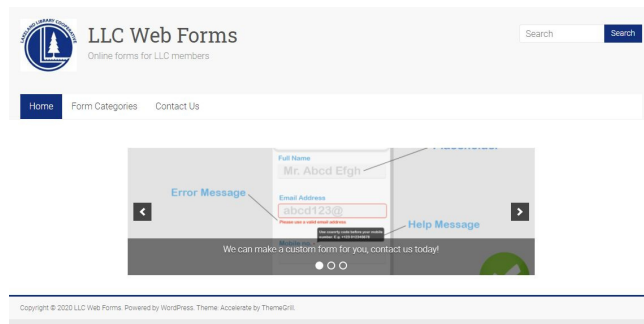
LAKELAND LIBRARY COOPERATIVE

LLC Web Forms

Online forms for LLC members

Search

Search

Home

Form Categories

Contact Us

Placeholder

Full Name

Mr. Abcd Efgh

Error Message

Email Address

abcd123@

Please use a valid email address.

Help Message

Use country code before your mobile number. E.g. +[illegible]

We can make a custom form for you, contact us today!

Copyright © 2020 LLC Web Forms. Powered by WordPress. Theme: Accelerate by ThemeGrill.